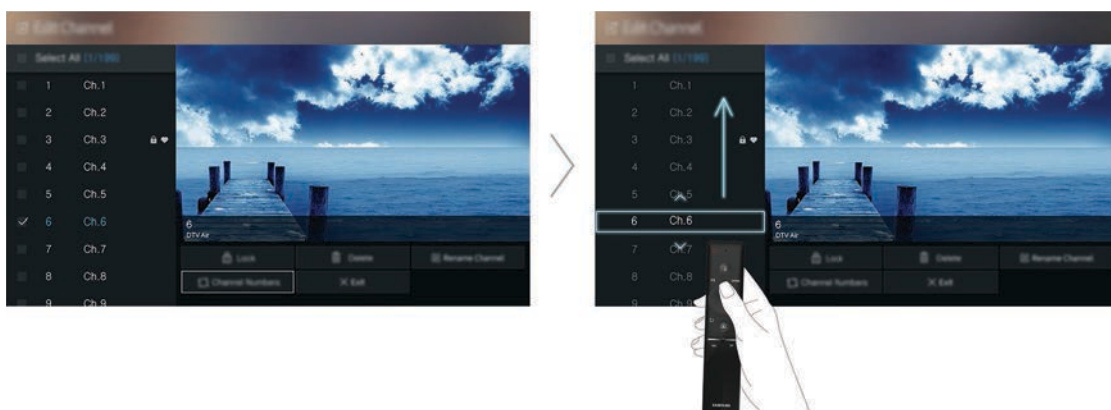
Edit Channel

Select All (1/198)

1 Ch.1
2 Ch.2
3 Ch.3
4 Ch.4
5 Ch.5
6 Ch.6
7 Ch.7
8 Ch.8
9 Ch.9

6
DTV Air

Lock
Delete
Rename Channel
Channel Numbers
Exit

Edit Channel

Select All (1/198)

1 Ch.1
2 Ch.2
3 Ch.3
4 Ch.4
5 Ch.5
6 Ch.6
7 Ch.7
8 Ch.8
9 Ch.9

6
DTV Air

Lock
Delete
Rename Channel
Channel Numbers
Exit

SAMSUNG